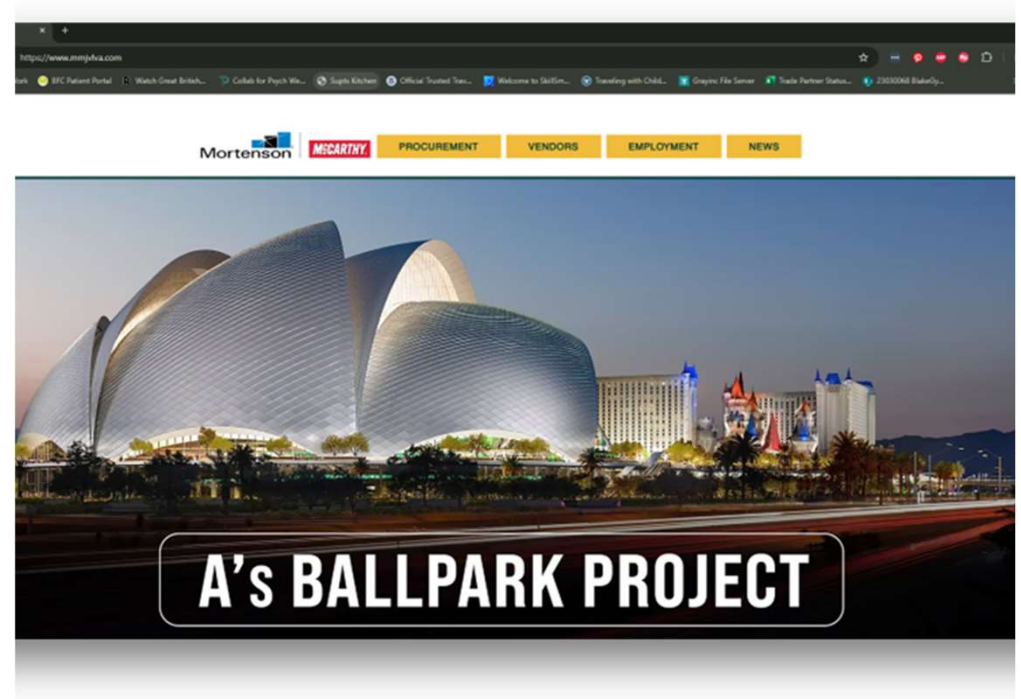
https://www.mmjvlva.com

ork BFC Patient Portal Watch Great British... Collab for Psych We... Supls Kitchen Official Trusted Trai... Welcome to Skillsm... Traveling with Child... Grayinc File Server Trade Partner Status... 23030068 BlakeGy...

Mortenson McCARTHY PROCUREMENT VENDORS EMPLOYMENT NEWS

A's BALLPARK PROJECT